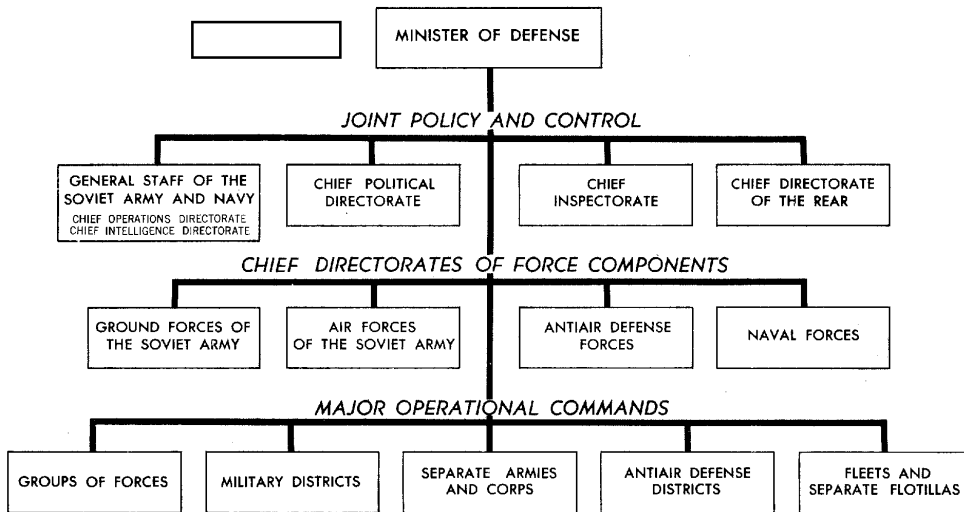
MINISTER OF DEFENSE

JOINT POLICY AND CONTROL

GENERAL STAFF OF THE SOVIET ARMY AND NAVY
CHIEF OPERATIONS DIRECTORATE
CHIEF INTELLIGENCE DIRECTORATE

CHIEF POLITICAL DIRECTORATE

CHIEF INSPECTORATE

CHIEF DIRECTORATE OF THE REAR

CHIEF DIRECTORATES OF FORCE COMPONENTS

GROUND FORCES OF THE SOVIET ARMY

AIR FORCES OF THE SOVIET ARMY

ANTIAIR DEFENSE FORCES

NAVAL FORCES

MAJOR OPERATIONAL COMMANDS

GROUPS OF FORCES

MILITARY DISTRICTS

SEPARATE ARMIES AND CORPS

ANTIAIR DEFENSE DISTRICTS

FLEETS AND SEPARATE FLOTILLAS